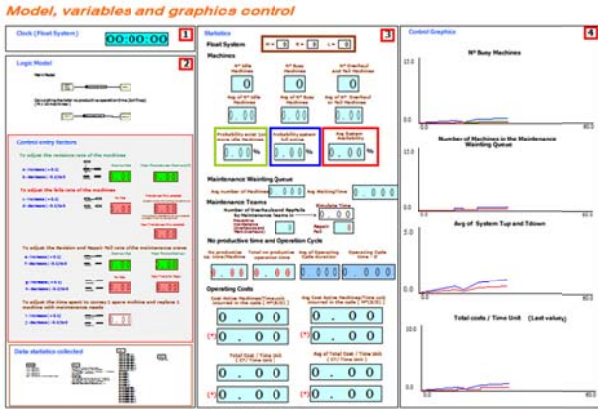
Model, variables and graphics control

Clock (Float System) 00:00:00 1

Logic Model 2

Control entry factors

To adjust the rate of the machines

To adjust the fails rate of the machines

To adjust the Revision and Repair rate of the maintenance crews

To adjust the time spent to correct spare machine and replace machine with maintenance needs

Data statistics collected

Statistics 3

Float System

Machines

0 0 0

0 0 0

0.00 % 0.00 % 0.00 %

Maintenance Waiting Queue

Avg number of Machines 0.000 Avg Waiting time 0.000

Maintenance Teams

No productive time and Operation Cycle

0.0 0.0 0.0 0.0

Operating Costs

0.00 0.00

0.00 0.00

0.00 0.00

Control Graphics 4

Nº Busy Machines

12.0

0.0 60.0

Number of Machines in the Maintenance Waiting Queue

0.0 60.0

Avg of System Tup and Tdown

0.0 60.0

Total costs / Time Unit (Last value)

10.0

0.0 60.0